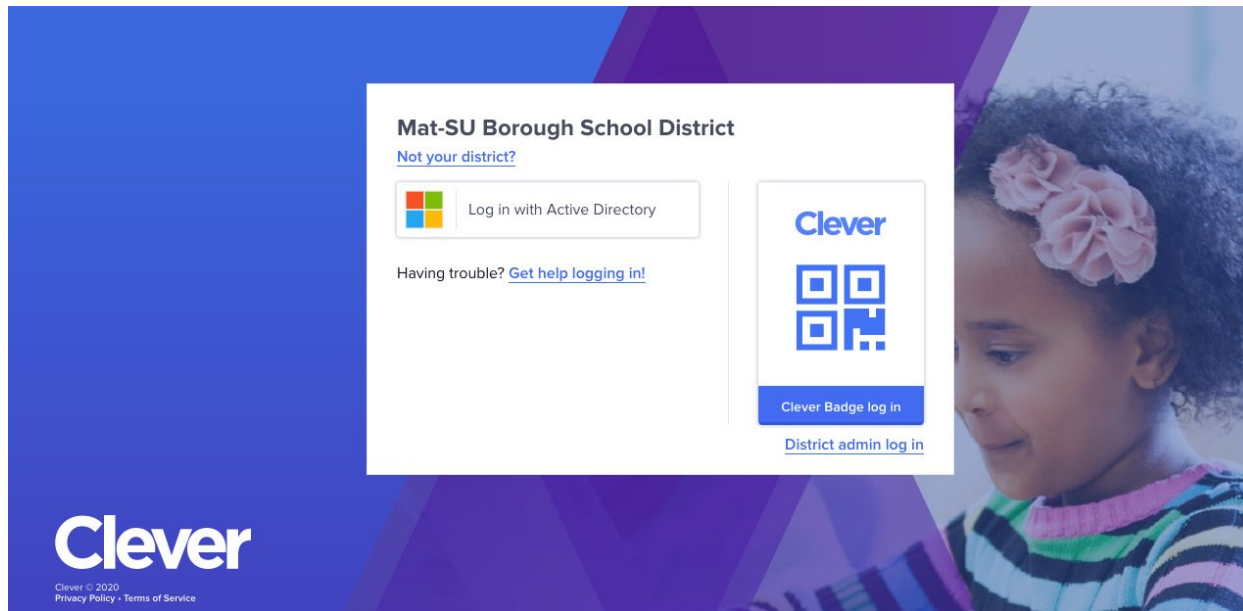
Mat-SU Borough School District

Not your district?

Log in with Active Directory

Having trouble? Get help logging in!

Clever

Clever Badge log in

District admin log in

Clever

Clever © 2020
Privacy Policy • Terms of Service